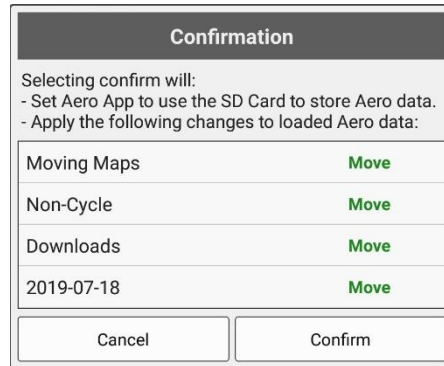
Confirmation

Selecting confirm will:
- Set Aero App to use the SD Card to store Aero data.
- Apply the following changes to loaded Aero data:

| | |
|---|---|
| Moving Maps | Move |
| Non-Cycle | Move |
| Downloads | Move |
| 2019-07-18 | Move |

Cancel

Confirm